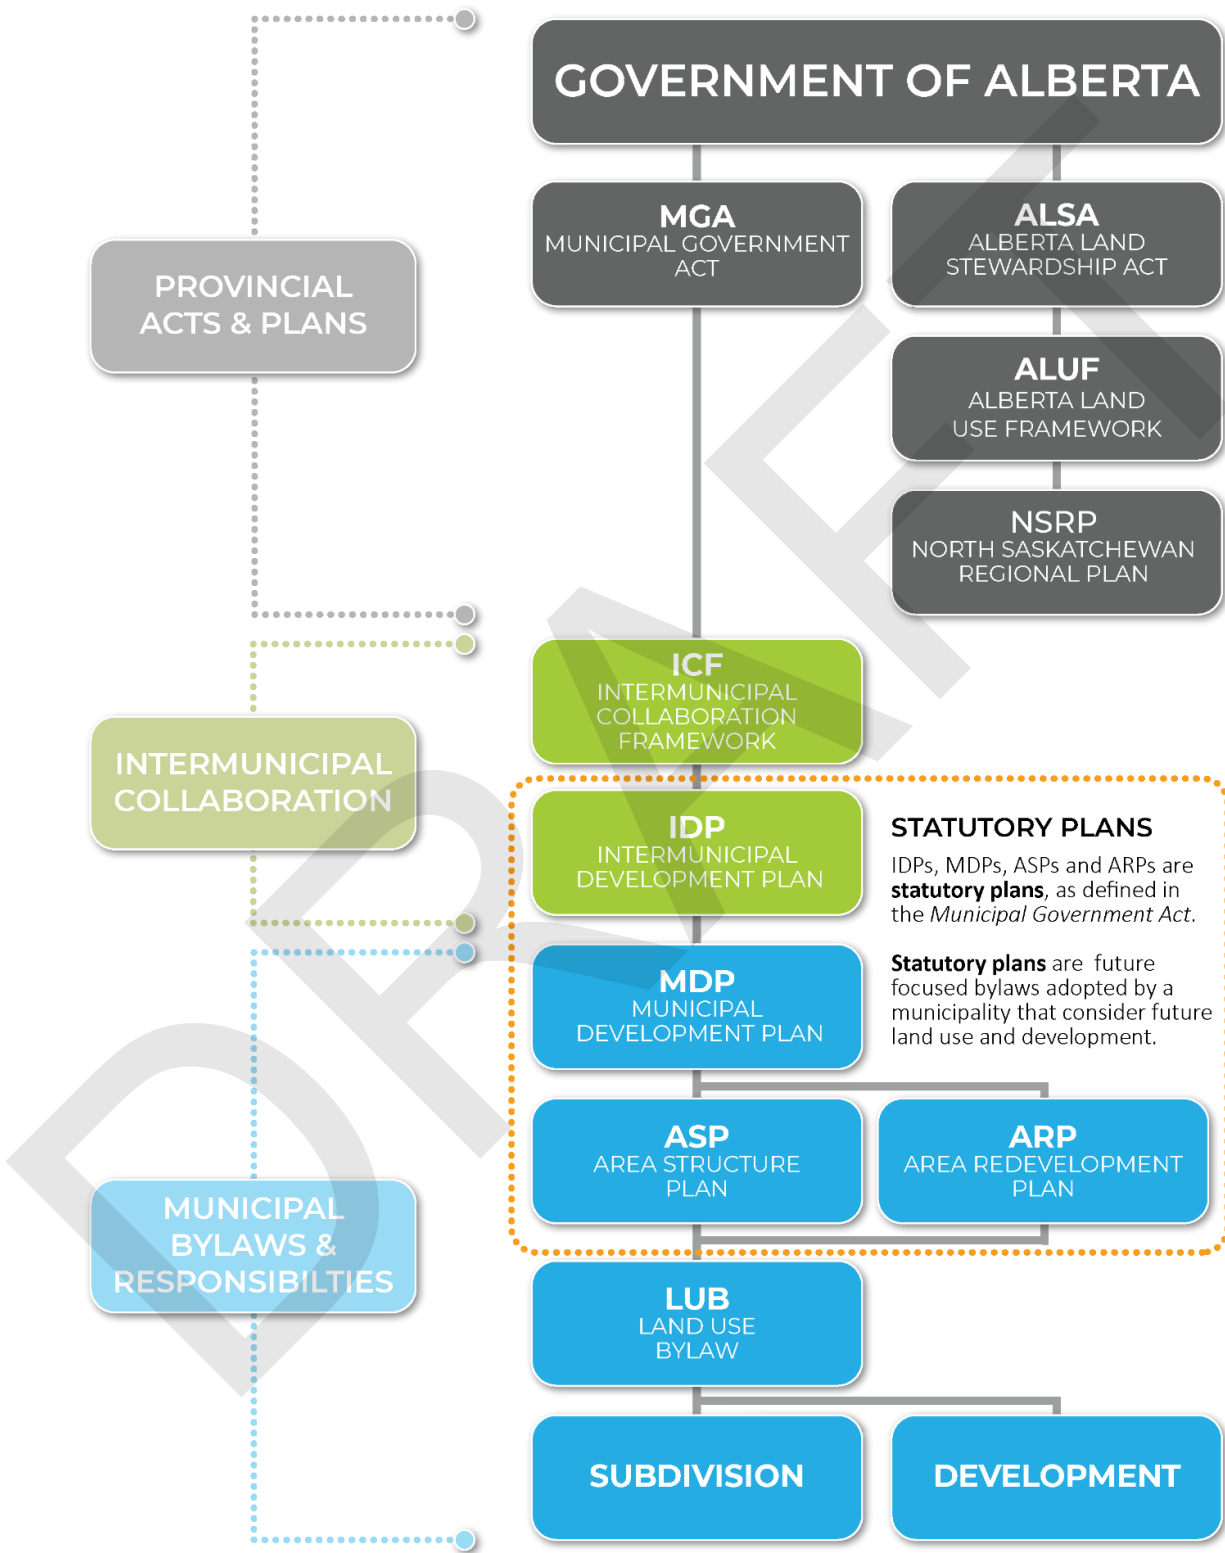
GOVERNMENT OF ALBERTA

PROVINCIAL ACTS & PLANS

MGA
MUNICIPAL GOVERNMENT ACT

ALSA
ALBERTA LAND STEWARDSHIP ACT

ALUF
ALBERTA LAND USE FRAMEWORK

NSRP
NORTH SASKATCHEWAN REGIONAL PLAN

INTERMUNICIPAL COLLABORATION

ICF
INTERMUNICIPAL COLLABORATION FRAMEWORK

IDP
INTERMUNICIPAL DEVELOPMENT PLAN

STATUTORY PLANS

IDPs, MDPs, ASPs and ARPs are **statutory plans**, as defined in the *Municipal Government Act*.

**Statutory plans** are future focused bylaws adopted by a municipality that consider future land use and development.

MDP
MUNICIPAL DEVELOPMENT PLAN

ASP
AREA STRUCTURE PLAN

ARP
AREA REDEVELOPMENT PLAN

MUNICIPAL BYLAWS & RESPONSIBILTIES

LUB
LAND USE BYLAW

SUBDIVISION

DEVELOPMENT

DRAFT